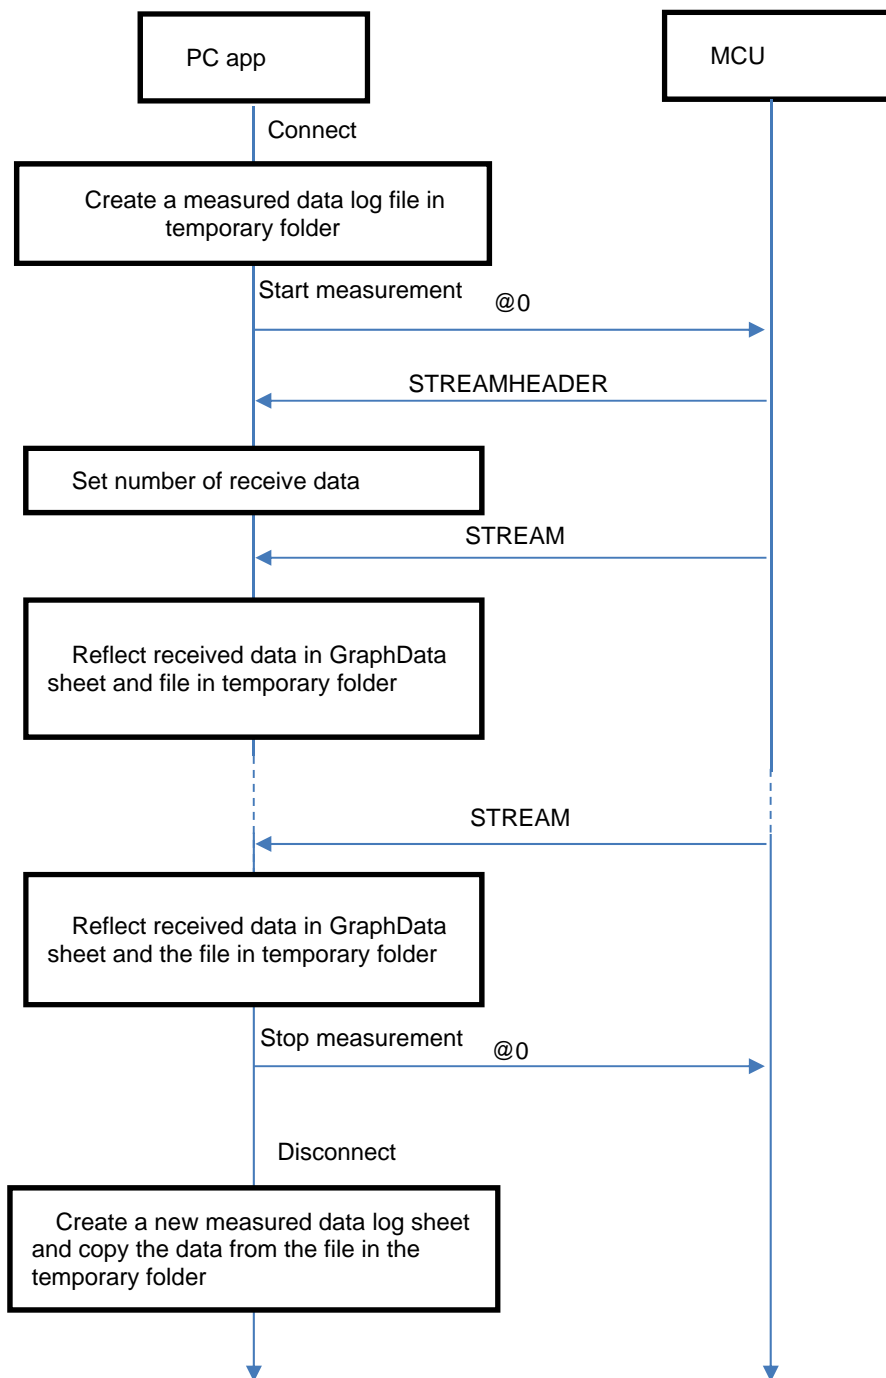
PC app

MCU

Connect

Create a measured data log file in temporary folder

Start measurement

@0

STREAMHEADER

Set number of receive data

STREAM

Reflect received data in GraphData sheet and file in temporary folder

STREAM

Reflect received data in GraphData sheet and the file in temporary folder

Stop measurement

@0

Disconnect

Create a new measured data log sheet and copy the data from the file in the temporary folder